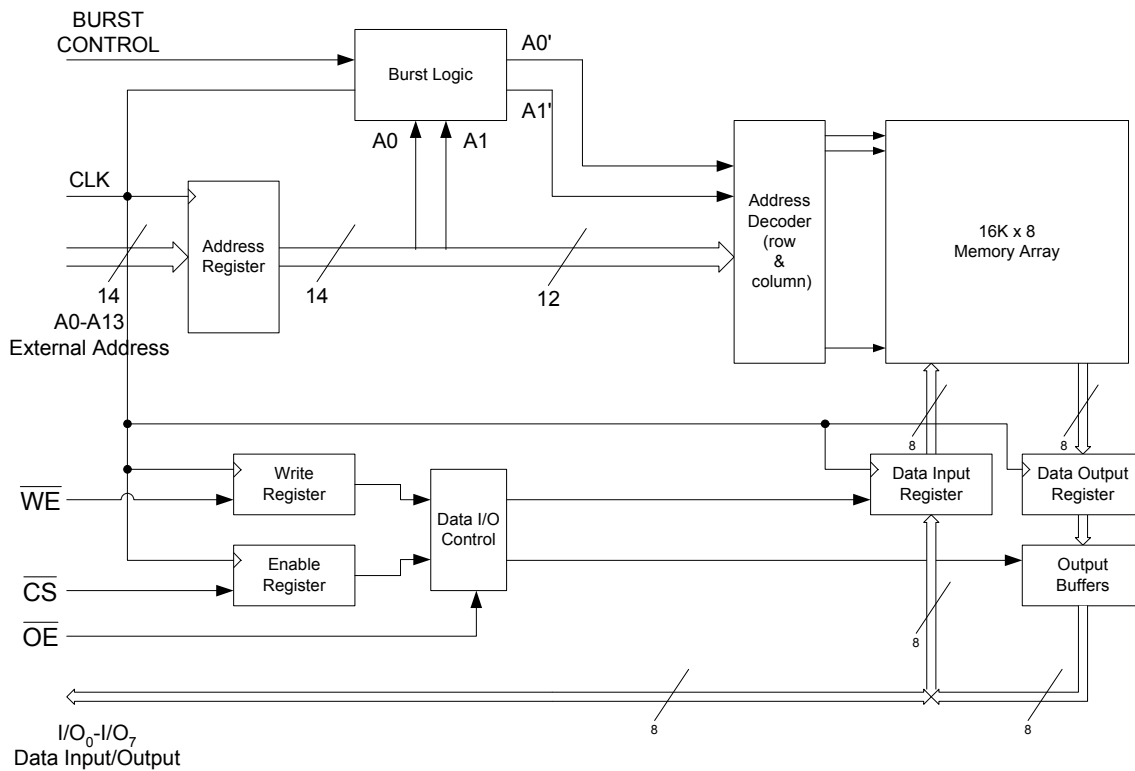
BURST CONTROL

Burst Logic

A0'

A1'

A0

A1

CLK

Address Register

14

A0-A13 External Address

14

12

Address Decoder (row & column)

16K x 8 Memory Array

$\overline{WE}$

Write Register

Data I/O Control

$\overline{CS}$

Enable Register

$\overline{OE}$

8

Data Input Register

8

Data Output Register

Output Buffers

8

8

8

$I/O_0$-$I/O_7$ Data Input/Output